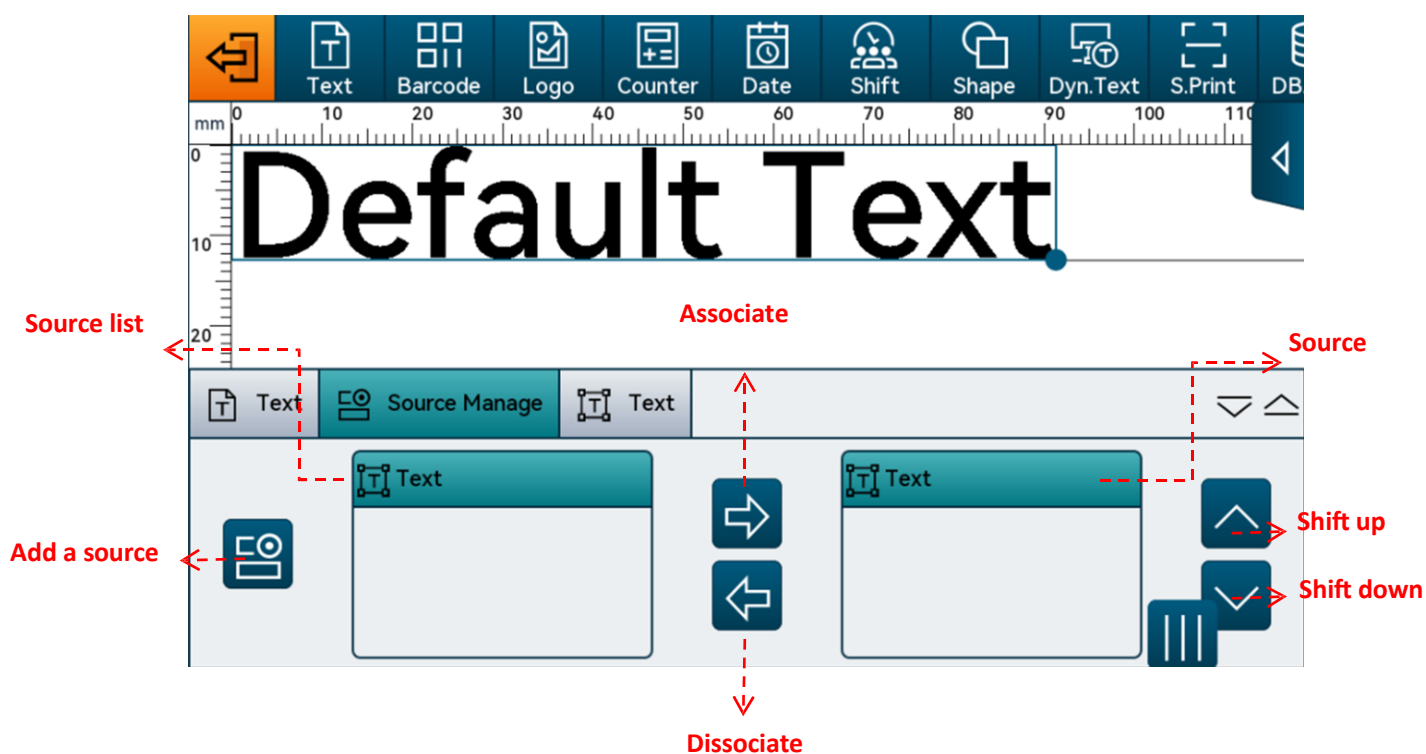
Text Barcode Logo Counter Date Shift Shape Dyn.Text S.Print DB

mm 0 10 20 30 40 50 60 70 80 90 100 110

0 10 20

Default Text

Source list

Associate

Source

Text Source Manage Text

Text

Text

Add a source

Shift up

Shift down

Dissociate